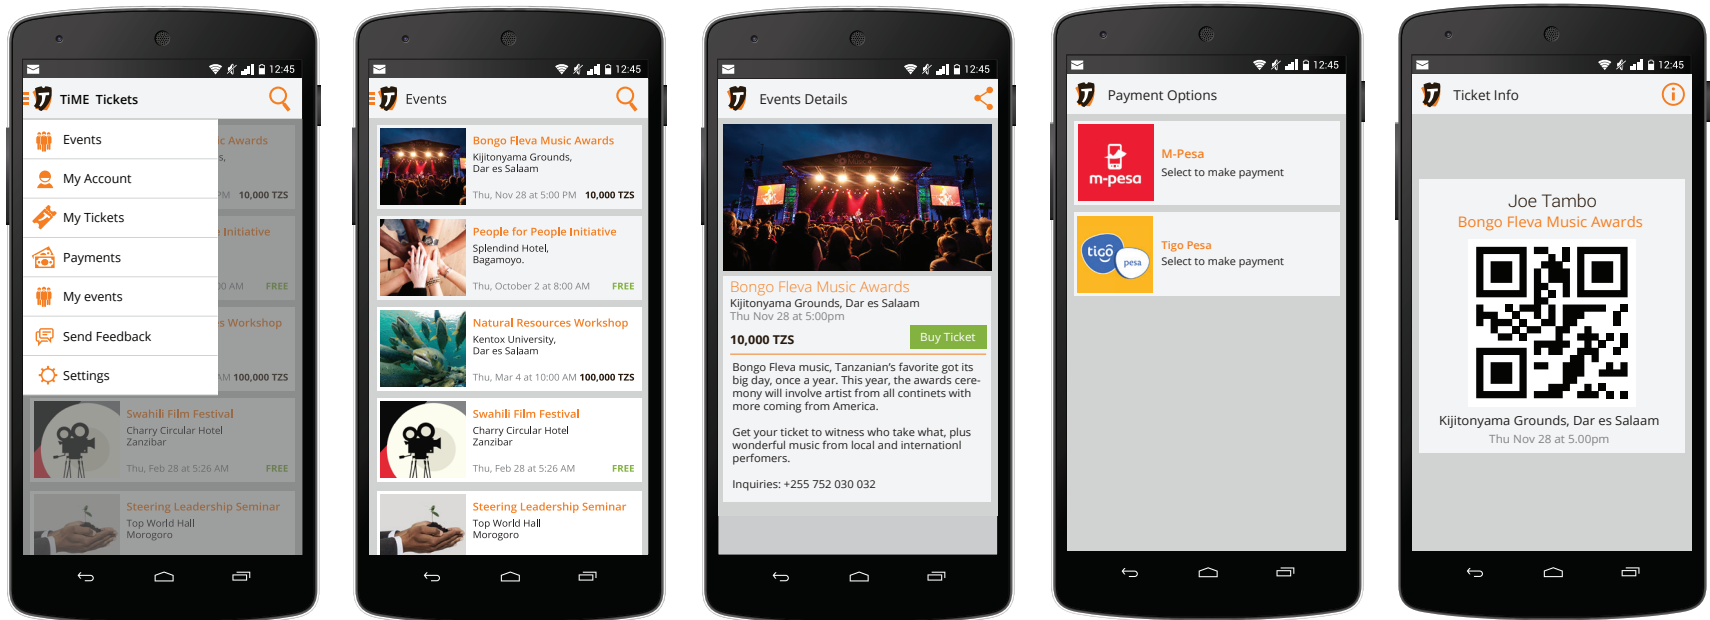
12:45
TiME Tickets
Events
My Account
My Tickets
Payments
My events
Send Feedback
Settings
ic Awards
s,
PM 10,000 TZS
Initiative
0 AM FREE
s Workshop
AM 100,000 TZS
Swahili Film Festival
Charry Circular Hotel
Zanzibar
Thu, Feb 28 at 5:26 AM FREE
Steering Leadership Seminar
Top World Hall
Morogoro

12:45
Events
Bongo Fleva Music Awards
Kijitonyama Grounds, Dar es Salaam
Thu, Nov 28 at 5:00 PM 10,000 TZS
People for People Initiative
Splendind Hotel, Bagamoyo.
Thu, October 2 at 8:00 AM FREE
Natural Resources Workshop
Kentox University, Dar es Salaam
Thu, Mar 4 at 10:00 AM 100,000 TZS
Swahili Film Festival
Charry Circular Hotel
Zanzibar
Thu, Feb 28 at 5:26 AM FREE
Steering Leadership Seminar
Top World Hall
Morogoro

12:45
Events Details
Bongo Fleva Music Awards
Kijitonyama Grounds, Dar es Salaam
Thu Nov 28 at 5:00pm
10,000 TZS
Buy Ticket
Bongo Fleva music, Tanzanian's favorite got its big day, once a year. This year, the awards ceremony will involve artist from all contirnets with more coming from America.

Get your ticket to witness who take what, plus wonderful music from local and internationl perfomers.

Inquiries: +255 752 030 032

12:45
Payment Options
m-pesa
M-Pesa
Select to make payment
tigo pesa
Tigo Pesa
Select to make payment

12:45
Ticket Info
Joe Tambo
Bongo Fleva Music Awards
Kijitonyama Grounds, Dar es Salaam
Thu Nov 28 at 5.00pm